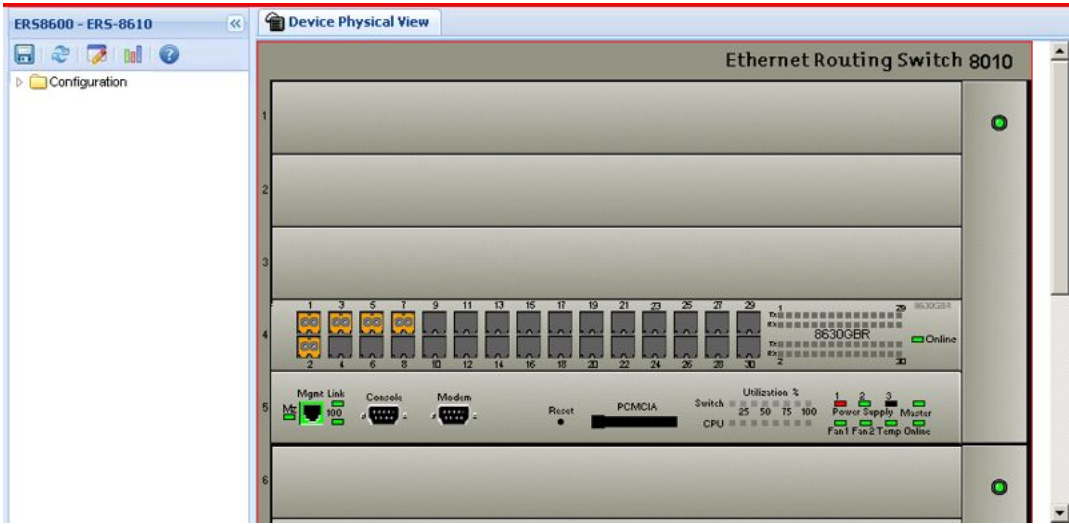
ERS8600 - ERS-8610

Configuration

Device Physical View

Ethernet Routing Switch 8010

1

2

3

4

1 3 5 7 9 11 13 15 17 19 21 23 25 27 29

2 4 6 8 10 12 14 16 18 20 22 24 26 28 30

Tx Rx 1 29

Tx Rx 2 30

8630GBR

8630GBR

Online

5

Mgmt Link

100

Console

Modem

Reset

PCMCIA

Switch

CPU

Utilization %

25 50 75 100

1 2 3

Power Supply Master

Fan1 Fan2 Temp Online

6